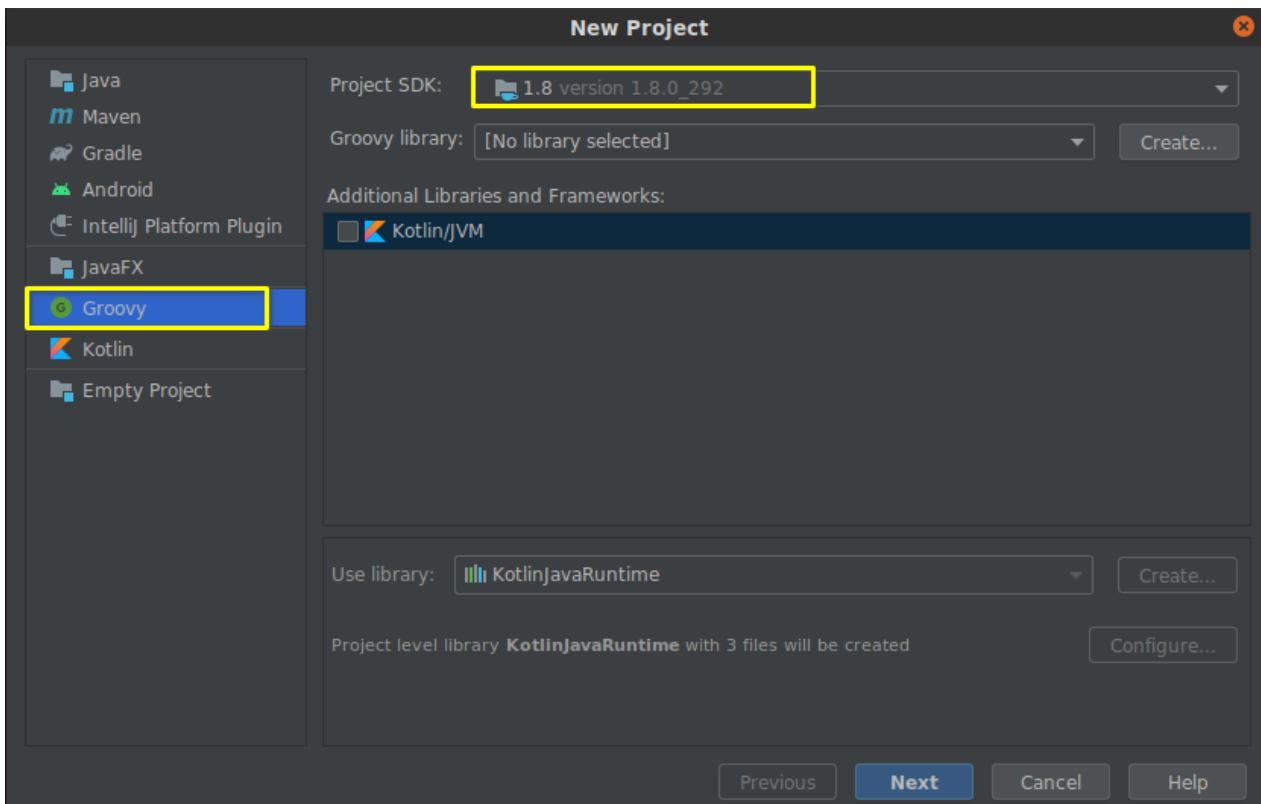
New Project

Java
Maven
Gradle
Android
IntelliJ Platform Plugin
JavaFX
Groovy
Kotlin
Empty Project

Project SDK: 1.8 version 1.8.0_292

Groovy library: [No library selected] Create...

Additional Libraries and Frameworks:

Kotlin/JVM

Use library: KotlinJavaRuntime Create...

Project level library **KotlinJavaRuntime** with 3 files will be created Configure...

Previous Next Cancel Help